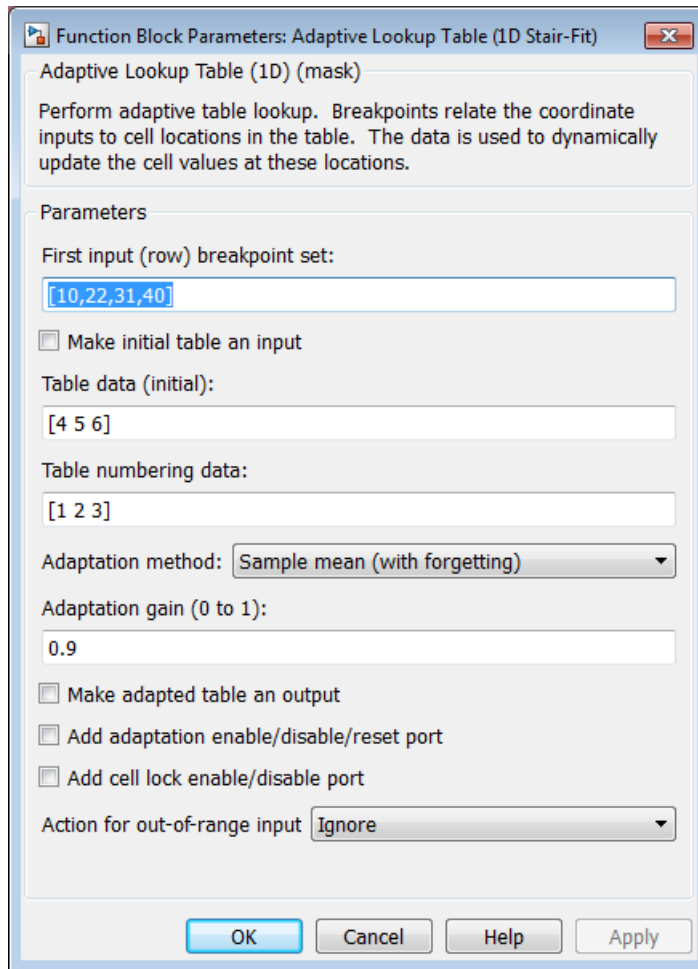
Function Block Parameters: Adaptive Lookup Table (1D Stair-Fit)

Adaptive Lookup Table (1D) (mask)

Perform adaptive table lookup. Breakpoints relate the coordinate inputs to cell locations in the table. The data is used to dynamically update the cell values at these locations.

Parameters

First input (row) breakpoint set:

[10,22,31,40]

Make initial table an input

Table data (initial):

[4 5 6]

Table numbering data:

[1 2 3]

Adaptation method: Sample mean (with forgetting)

Adaptation gain (0 to 1):

0.9

Make adapted table an output

Add adaptation enable/disable/reset port

Add cell lock enable/disable port

Action for out-of-range input Ignore

OK Cancel Help Apply